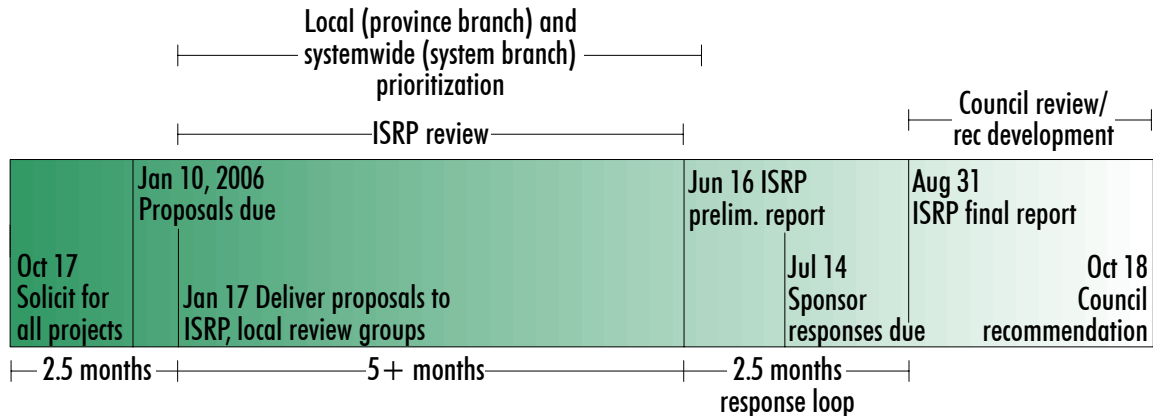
Local (province branch) and systemwide (system branch) prioritization

ISRP review

Council review/ rec development

Jan 10, 2006
Proposals due

Jun 16 ISRP
prelim. report

Aug 31
ISRP final report

Oct 17
Solicit for all projects

Jan 17 Deliver proposals to ISRP, local review groups

Jul 14
Sponsor responses due

Oct 18
Council recommendation

2.5 months

5 + months

2.5 months
response loop